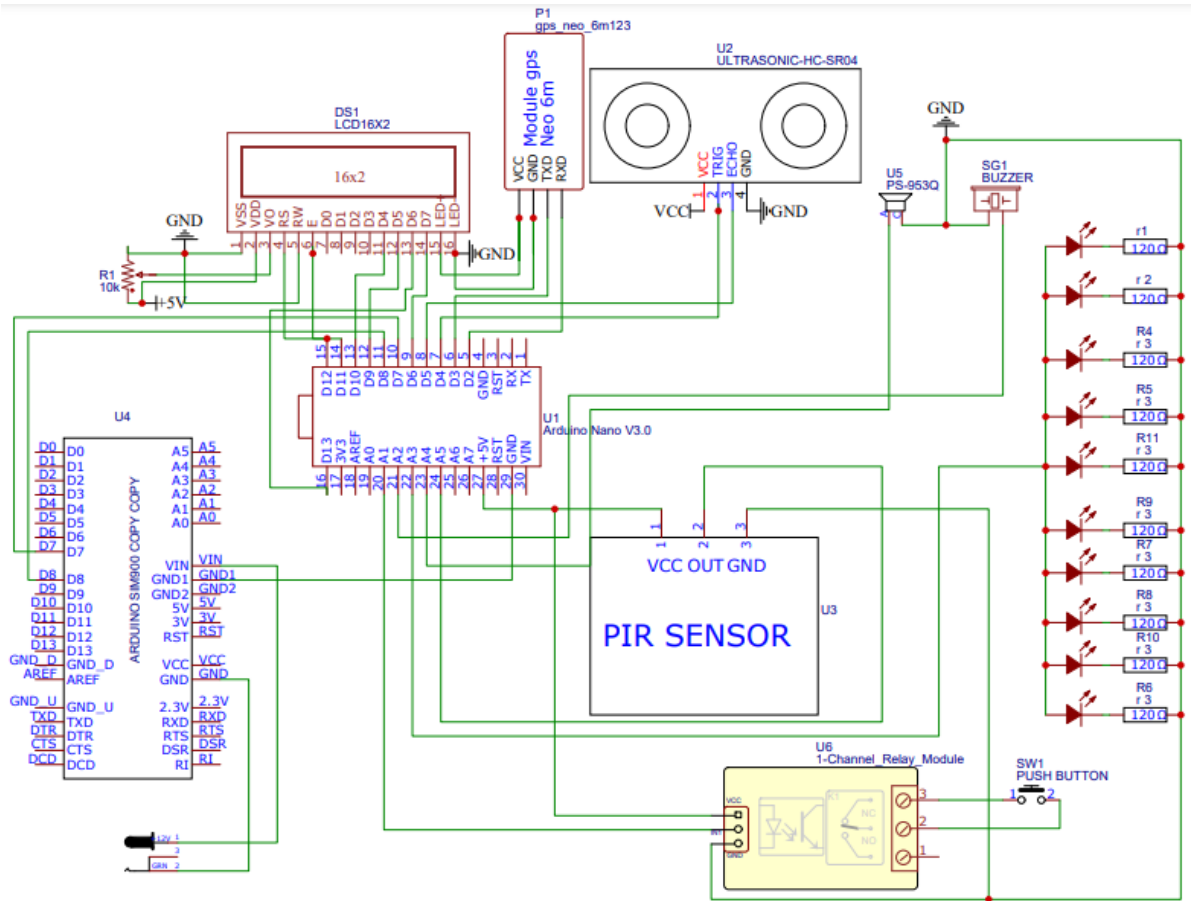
P1
gps_neo_6m123

Module gps
Neo 6m

VCC GND TXD RXD

U2
ULTRASONIC-HC-SR04

VCC TRIG ECHO GND
1 2 3 4

VCC
GND

GND

U5
PS-953Q

SG1
BUZZER

DS1
LCD16X2

16x2

VSS VDD VO RS RW E D0 D1 D2 D3 D4 D5 D6 D7 LED- LED-
1 2 3 4 5 6 7 8 9 10 11 12 13 14 15 16

GND

GND

R1
10k

+5V

15 14 13 12 11 10 9 8 7 6 5 4 3 2 1
D12 D11 D10 D9 D8 D7 D6 D5 D4 D3 D2 GND RST RX TX

U1
Arduino Nano V3.0

D13 3V3 AREF A0 A1 A2 A3 A4 A5 A6 A7 +5V RST GND VIN
16 17 18 19 20 21 22 23 24 25 26 27 28 29 30

U4

ARDUINO SIM900 COPY COPY

D0 D0
D1 D1
D2 D2
D3 D3
D4 D4
D5 D5
D6 D6
D7 D7
D8 D8
D9 D9
D10 D10
D11 D11
D12 D12
D13 D13
GND_D GND_D
AREF AREF
GND_U GND_U
TXD TXD
DTR DTR
CTS CTS
DCD DCD

A5 A5
A4 A4
A3 A3
A2 A2
A1 A1
A0 A0
VIN VIN
GND1 GND1
GND2 GND2
5V 5V
3V 3V
RST RST
VCC VCC
GND GND
2.3V 2.3V
RXD RXD
RTS RTS
DSR DSR
RI RI

12V 1
3
GRN 2

1 2 3
VCC OUT GND
U3
PIR SENSOR

r1
120Ω
r 2
120Ω
R4
r 3
120Ω
R5
r 3
120Ω
R11
r 3
120Ω
R9
r 3
120Ω
R7
r 3
120Ω
R8
r 3
120Ω
R10
r 3
120Ω
R6
r 3
120Ω

U6
1-Channel_Relay_Module

VCC
IN1
GND

NC
NO

3
2
1

SW1
PUSH BUTTON
1 2